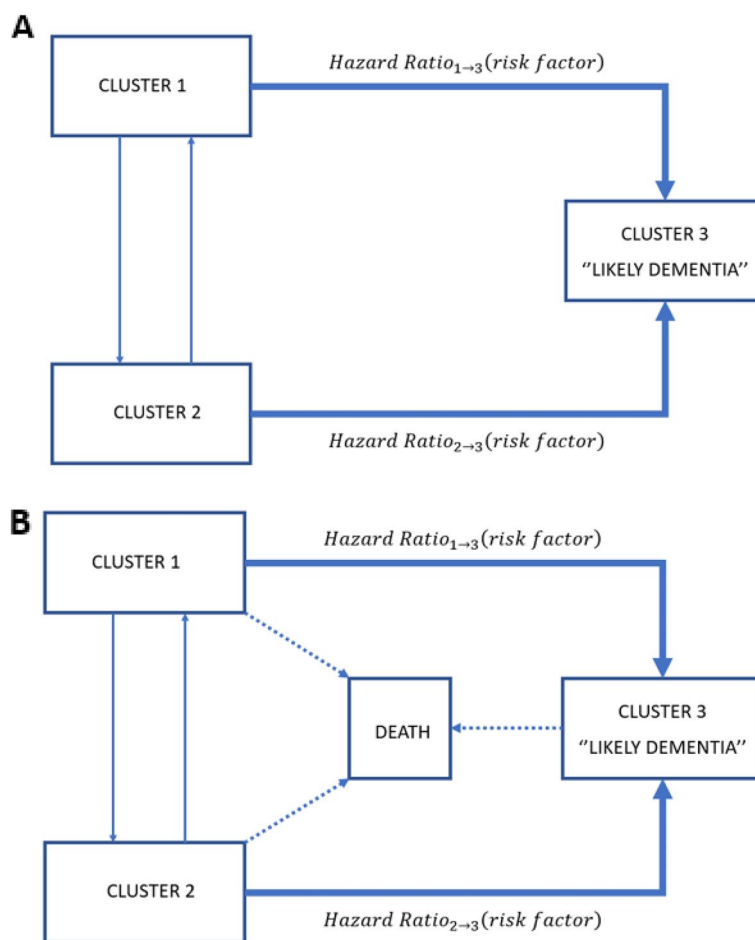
A

$Hazard\ Ratio_{1\to3}(risk\ factor)$

CLUSTER 1

CLUSTER 3
''LIKELY DEMENTIA''

CLUSTER 2

$Hazard\ Ratio_{2\to3}(risk\ factor)$

B

$Hazard\ Ratio_{1\to3}(risk\ factor)$

CLUSTER 1

DEATH

CLUSTER 3
''LIKELY DEMENTIA''

CLUSTER 2

$Hazard\ Ratio_{2\to3}(risk\ factor)$